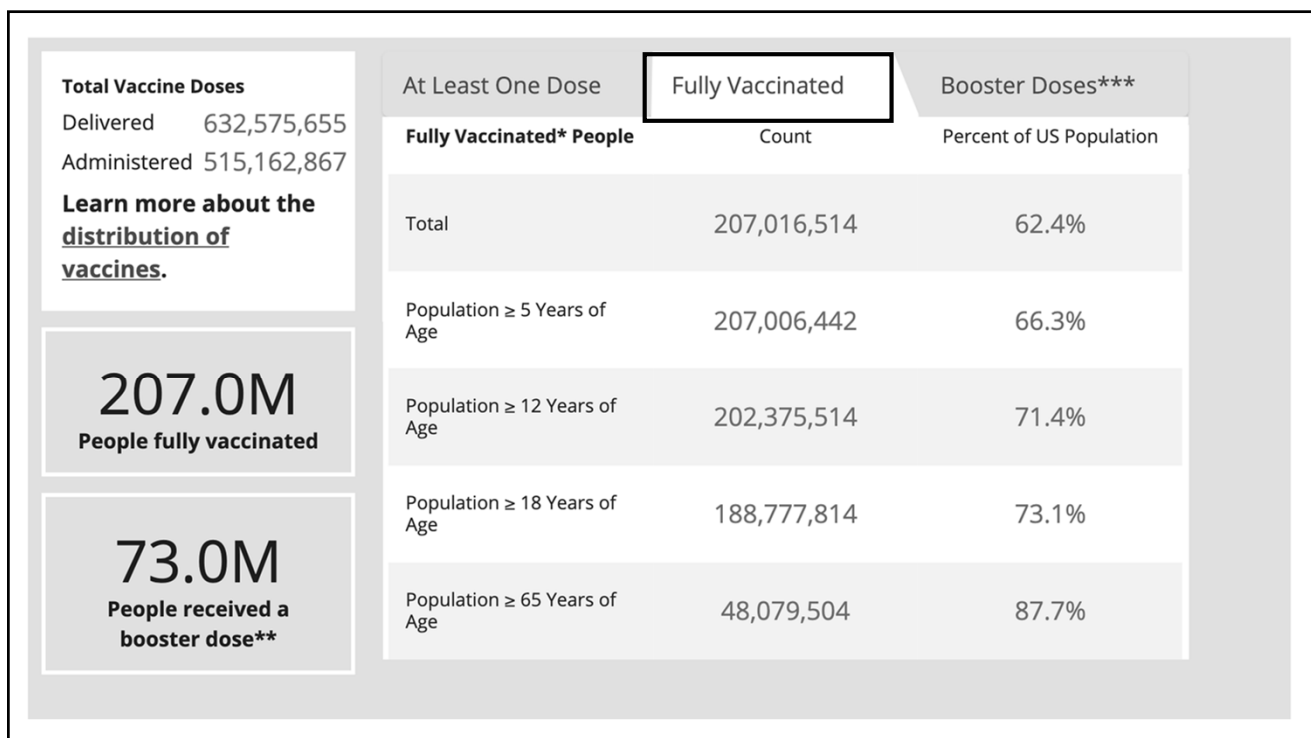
Total Vaccine Doses

Delivered 632,575,655

Administered 515,162,867

Learn more about the distribution of vaccines.

207.0M
People fully vaccinated

73.0M
People received a booster dose**

At Least One Dose | Fully Vaccinated | Booster Doses***

| Fully Vaccinated* People | Count | Percent of US Population |
|---|---|---|
| Total | 207,016,514 | 62.4% |
| Population ≥ 5 Years of Age | 207,006,442 | 66.3% |
| Population ≥ 12 Years of Age | 202,375,514 | 71.4% |
| Population ≥ 18 Years of Age | 188,777,814 | 73.1% |
| Population ≥ 65 Years of Age | 48,079,504 | 87.7% |